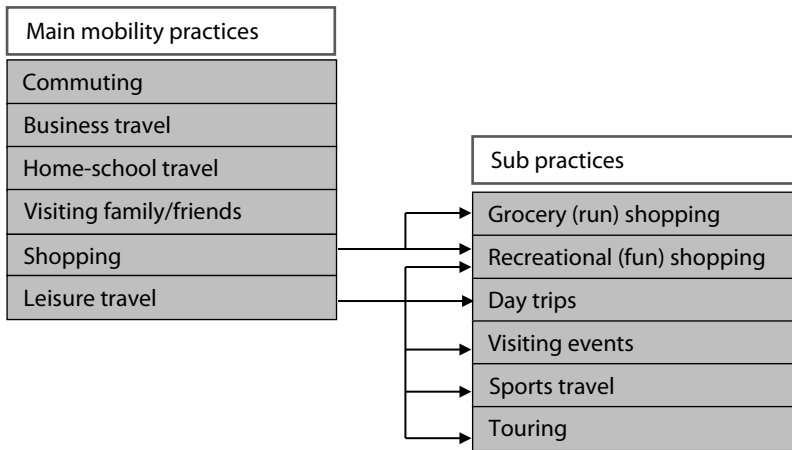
Main mobility practices

Commuting

Business travel

Home-school travel

Visiting family/friends

Shopping

Leisure travel

Sub practices

Grocery (run) shopping

Recreational (fun) shopping

Day trips

Visiting events

Sports travel

Touring